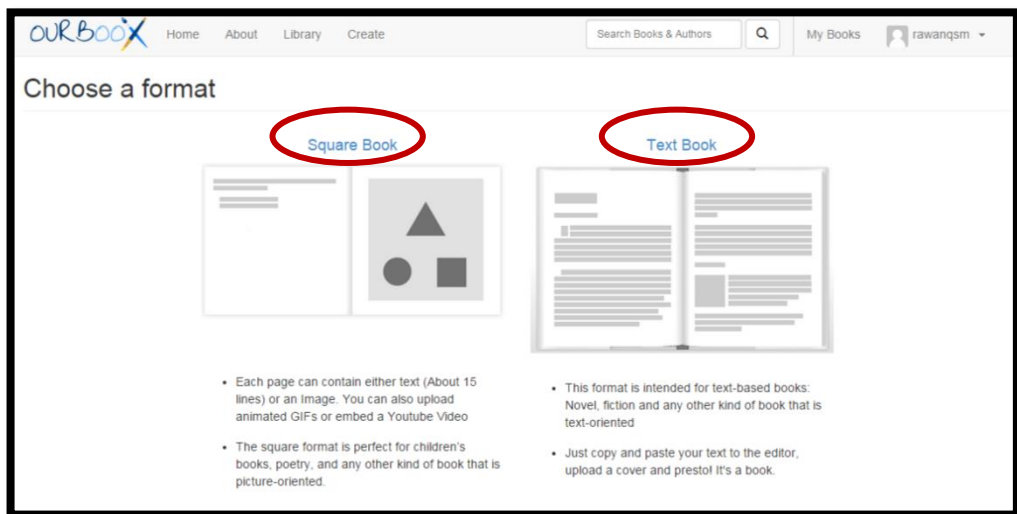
OURBOOX Home About Library Create Search Books & Authors My Books rawanqsm

Choose a format

Square Book

Text Book

- Each page can contain either text (About 15 lines) or an Image. You can also upload animated GIFs or embed a Youtube Video
- The square format is perfect for children's books, poetry, and any other kind of book that is picture-oriented.

- This format is intended for text-based books: Novel, fiction and any other kind of book that is text-oriented
- Just copy and paste your text to the editor, upload a cover and presto! It's a book.